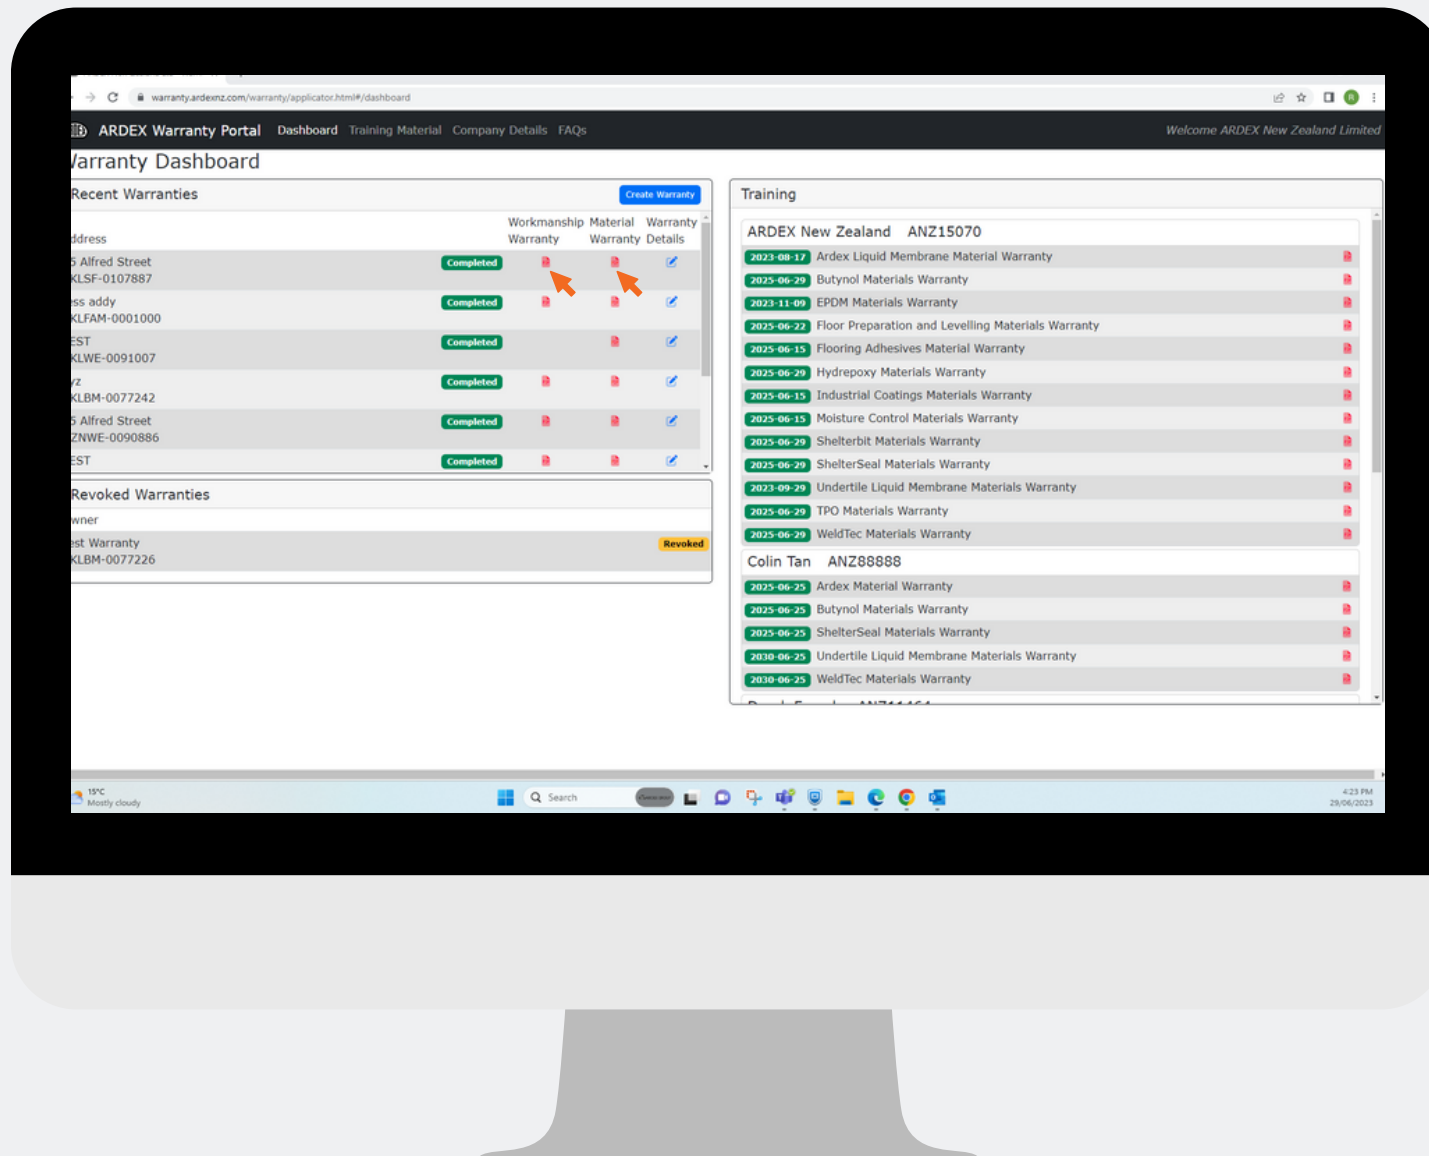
warranty.ardexnz.com/warranty/applicator.html#/dashboard

ARDEX Warranty Portal Dashboard Training Material Company Details FAQs Welcome ARDEX New Zealand Limited

Warranty Dashboard

Recent Warranties

Create Warranty

| ddress | | Workmanship Warranty | Material Warranty | Warranty Details |
|---|---|---|---|---|
| 5 Alfred Street KLSF-0107887 | Completed | | | |
| ss addy KLFAM-0001000 | Completed | | | |
| EST KLWE-0091007 | Completed | | | |
| yz KLBM-0077242 | Completed | | | |
| 5 Alfred Street ZNWE-0090886 | Completed | | | |
| EST | Completed | | | |

Revoked Warranties

wner

est Warranty KLBM-0077226 Revoked

Training

ARDEX New Zealand ANZ15070

2023-08-17 Ardex Liquid Membrane Material Warranty
2025-06-29 Butynol Materials Warranty
2023-11-09 EPDM Materials Warranty
2025-06-22 Floor Preparation and Levelling Materials Warranty
2025-06-15 Flooring Adhesives Material Warranty
2025-06-29 Hydrepoxy Materials Warranty
2025-06-15 Industrial Coatings Materials Warranty
2025-06-15 Moisture Control Materials Warranty
2025-06-29 Shelterbit Materials Warranty
2025-06-29 ShelterSeal Materials Warranty
2023-09-29 Undertile Liquid Membrane Materials Warranty
2025-06-29 TPO Materials Warranty
2025-06-29 WeldTec Materials Warranty

Colin Tan ANZ88888

2025-06-25 Ardex Material Warranty
2025-06-25 Butynol Materials Warranty
2025-06-25 ShelterSeal Materials Warranty
2030-06-25 Undertile Liquid Membrane Materials Warranty
2030-06-25 WeldTec Materials Warranty

15°C Mostly cloudy
Search
4:23 PM 29/06/2023